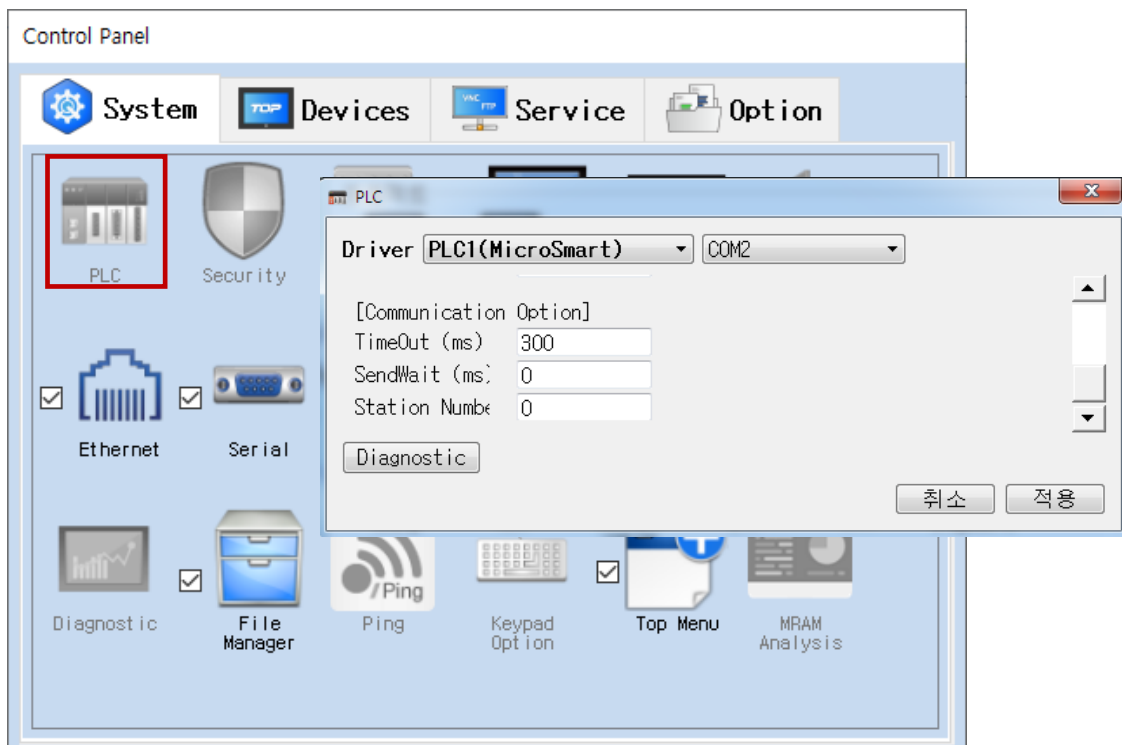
Control Panel

System

TOP Devices

VNC FTP Service

Option

PLC

Security

PLC

Driver PLC1(MicroSmart) COM2

[Communication Option]

TimeOut (ms) 300

SendWait (ms) 0

Station Numbe 0

Diagnostic

취소 적용

Ethernet

Serial

Diagnostic

File Manager

Ping

Keypad Option

Top Menu

MRAM Analysis